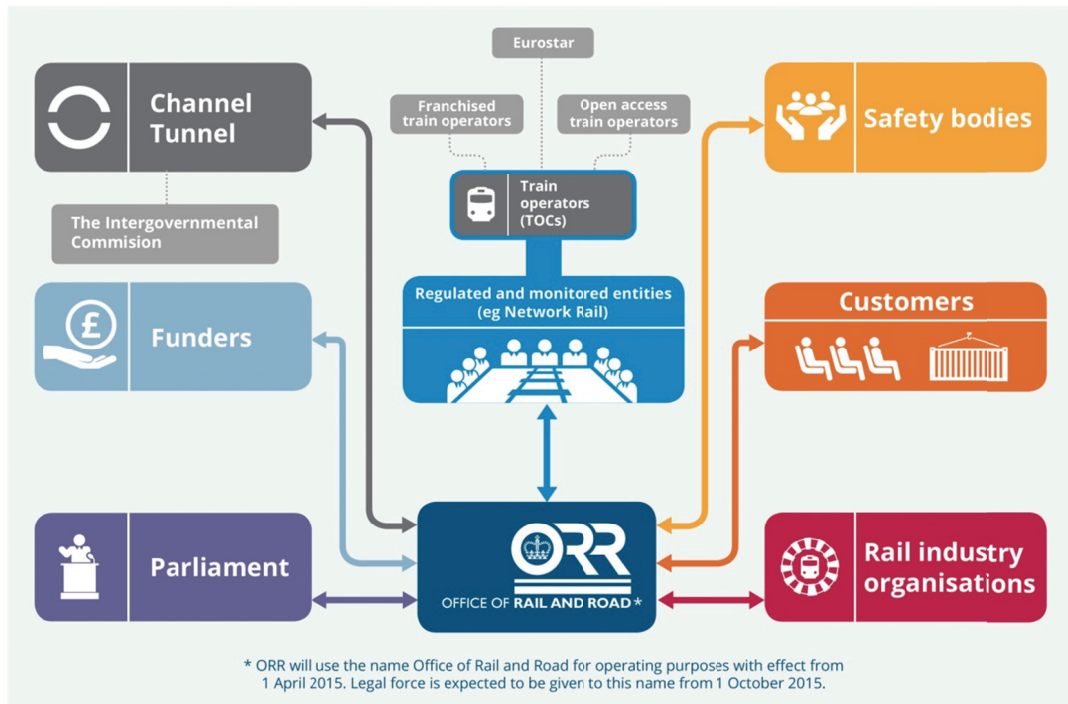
Eurostar

Franchised train operators

Open access train operators

Channel Tunnel

The Intergovernmental Commision

Train operators (TOCs)

Safety bodies

Regulated and monitored entities (eg Network Rail)

Funders

Customers

Parliament

ORR
OFFICE OF RAIL AND ROAD *

Rail industry organisations

* ORR will use the name Office of Rail and Road for operating purposes with effect from 1 April 2015. Legal force is expected to be given to this name from 1 October 2015.